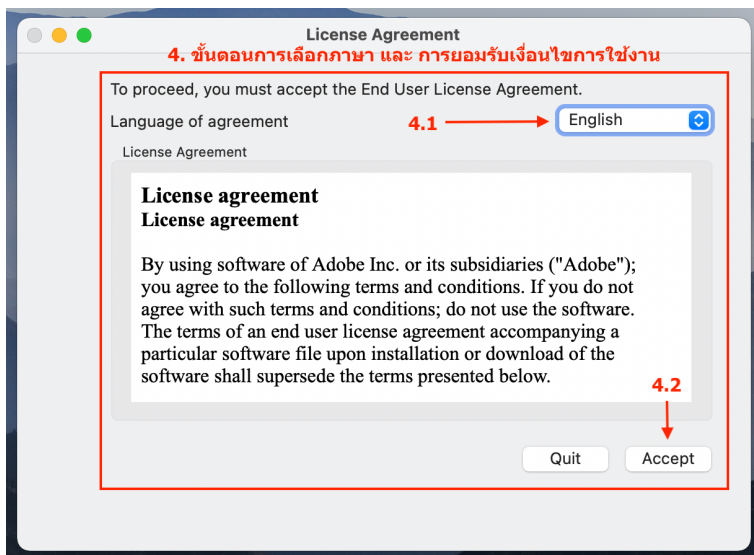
License Agreement

4. ขั้นตอนการเลือกภาษา และ การยอมรับเงื่อนไขการใช้งาน

To proceed, you must accept the End User License Agreement.

Language of agreement

4.1

English

License Agreement

License agreement
License agreement

By using software of Adobe Inc. or its subsidiaries ("Adobe"); you agree to the following terms and conditions. If you do not agree with such terms and conditions; do not use the software. The terms of an end user license agreement accompanying a particular software file upon installation or download of the software shall supersede the terms presented below.

4.2

Quit

Accept